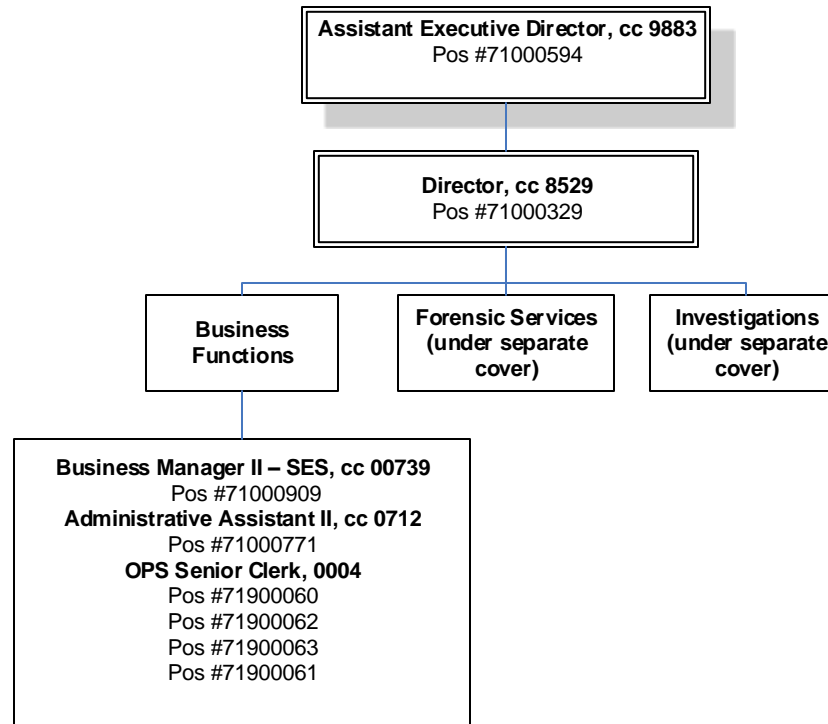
Assistant Executive Director, cc 9883
Pos #71000594

Director, cc 8529
Pos #71000329

Business Functions

Forensic Services (under separate cover)

Investigations (under separate cover)

Business Manager II – SES, cc 00739
Pos #71000909
Administrative Assistant II, cc 0712
Pos #71000771
OPS Senior Clerk, 0004
Pos #71900060
Pos #71900062
Pos #71900063
Pos #71900061